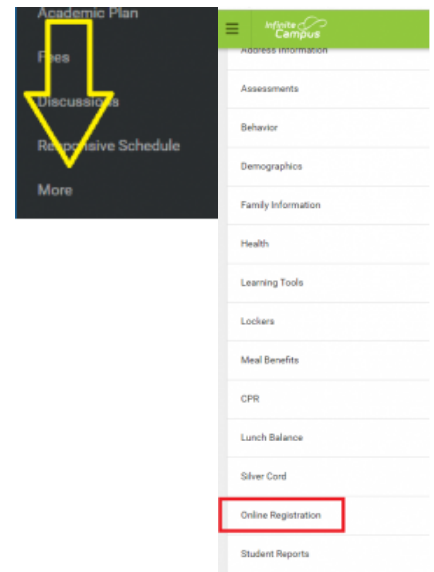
Academic Plan

Fees

Discussions

Responsive Schedule

More

Infinite Campus

Address Information

Assessments

Behavior

Demographics

Family Information

Health

Learning Tools

Lockers

Meal Benefits

CPR

Lunch Balance

Silver Cord

Online Registration

Student Reports